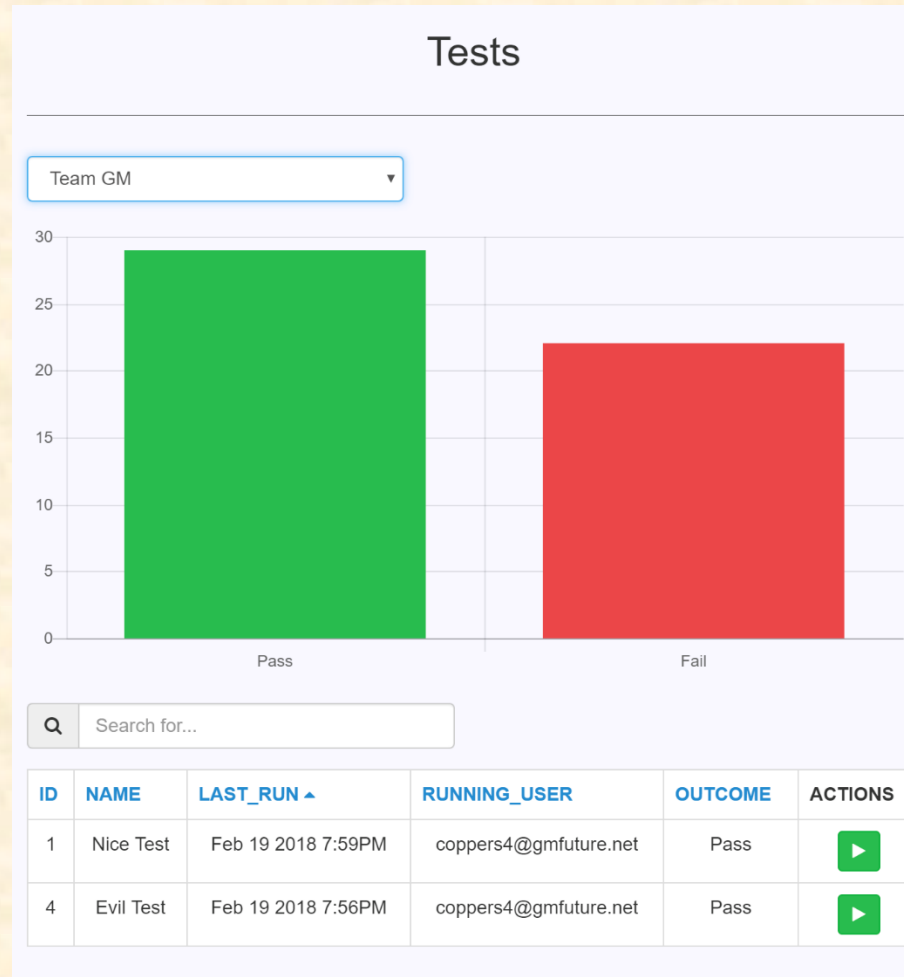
Tests

Team GM

30
25
20
15
10
5
0

Pass
Fail

Search for...

| ID | NAME | LAST_RUN | RUNNING_USER | OUTCOME | ACTIONS |
|---|---|---|---|---|---|
| 1 | Nice Test | Feb 19 2018 7:59PM | coppers4@gmfuture.net | Pass | |
| 4 | Evil Test | Feb 19 2018 7:56PM | coppers4@gmfuture.net | Pass | |